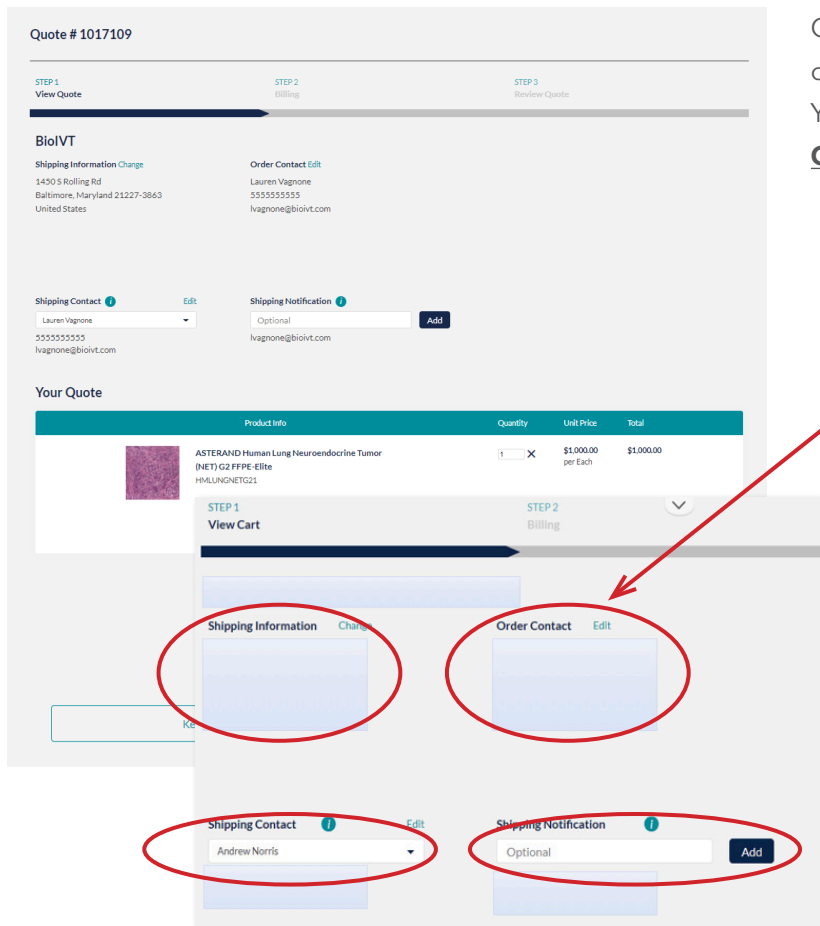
Quote # 1017109

STEP 1
View Quote

STEP 2
Billing

STEP 3
Review Quote

BioIVT

Shipping Information Change
1450 S Rolling Rd
Baltimore, Maryland 21227-3863
United States

Order Contact Edit
Lauren Vagnone
5555555555
lvagnone@bioivt.com

Shipping Contact
Edit
Lauren Vagnone
5555555555
lvagnone@bioivt.com

Shipping Notification
Optional
Add
lvagnone@bioivt.com

Your Quote

| Product Info | Quantity | Unit Price | Total |
|---|---|---|---|
| ASTERAND Human Lung Neuroendocrine Tumor (NET) G2 FFPE-Elite HMLUNGNETG21 | 1 | $1,000.00 per Each | $1,000.00 |

Ke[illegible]

STEP 1
View Cart

STEP 2
Billing

Shipping Information Change

Order Contact Edit

Shipping Contact
Edit
Andrew Norris

Shipping Notification
Optional
Add

C
c
Y
C